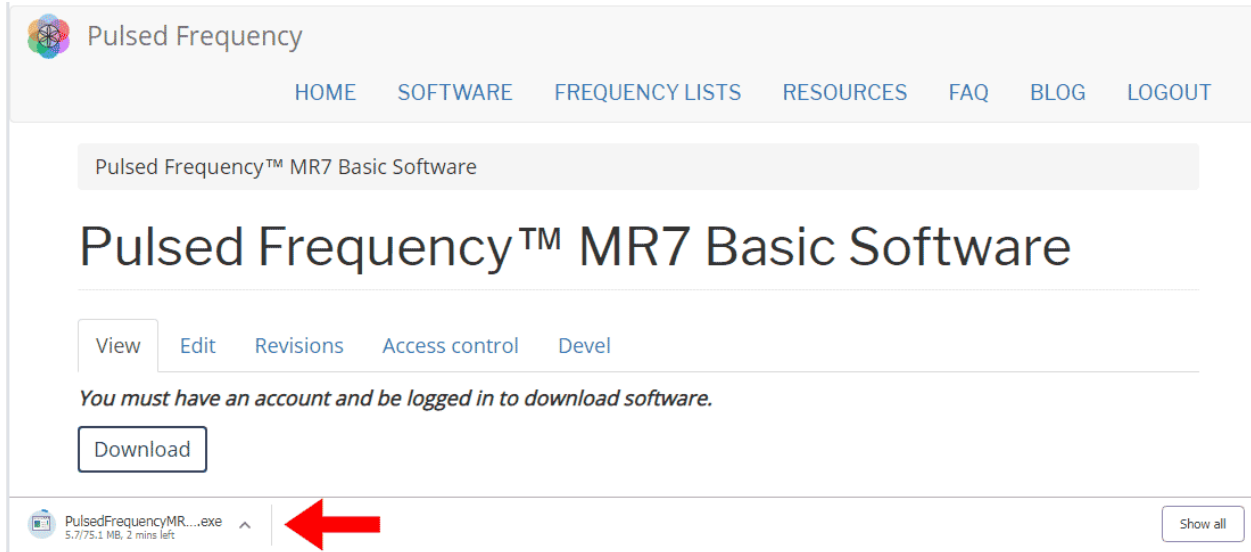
Pulsed Frequency

HOME SOFTWARE FREQUENCY LISTS RESOURCES FAQ BLOG LOGOUT

Pulsed Frequency™ MR7 Basic Software

Pulsed Frequency™ MR7 Basic Software

View Edit Revisions Access control Devel

*You must have an account and be logged in to download software.*

Download

PulsedFrequencyMR....exe
5.7/75.1 MB, 2 mins left

Show all